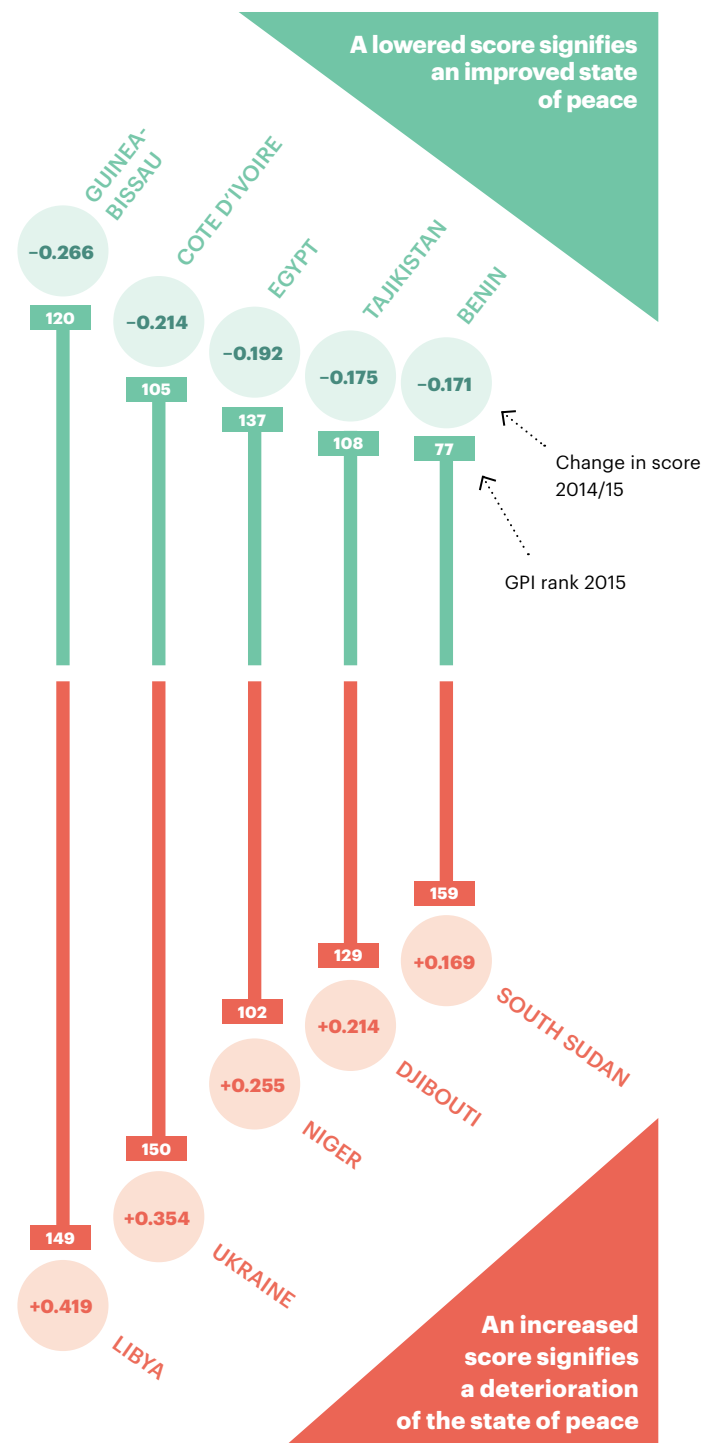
A lowered score signifies an improved state of peace

GUINEA-BISSAU
−0.266
120

COTE D'IVOIRE
−0.214
105

EGYPT
−0.192
137

TAJIKISTAN
−0.175
108

BENIN
−0.171
77

Change in score 2014/15

GPI rank 2015

159
+0.169
SOUTH SUDAN

129
+0.214
DJIBOUTI

102
+0.255
NIGER

150
+0.354
UKRAINE

149
+0.419
LIBYA

An increased score signifies a deterioration of the state of peace